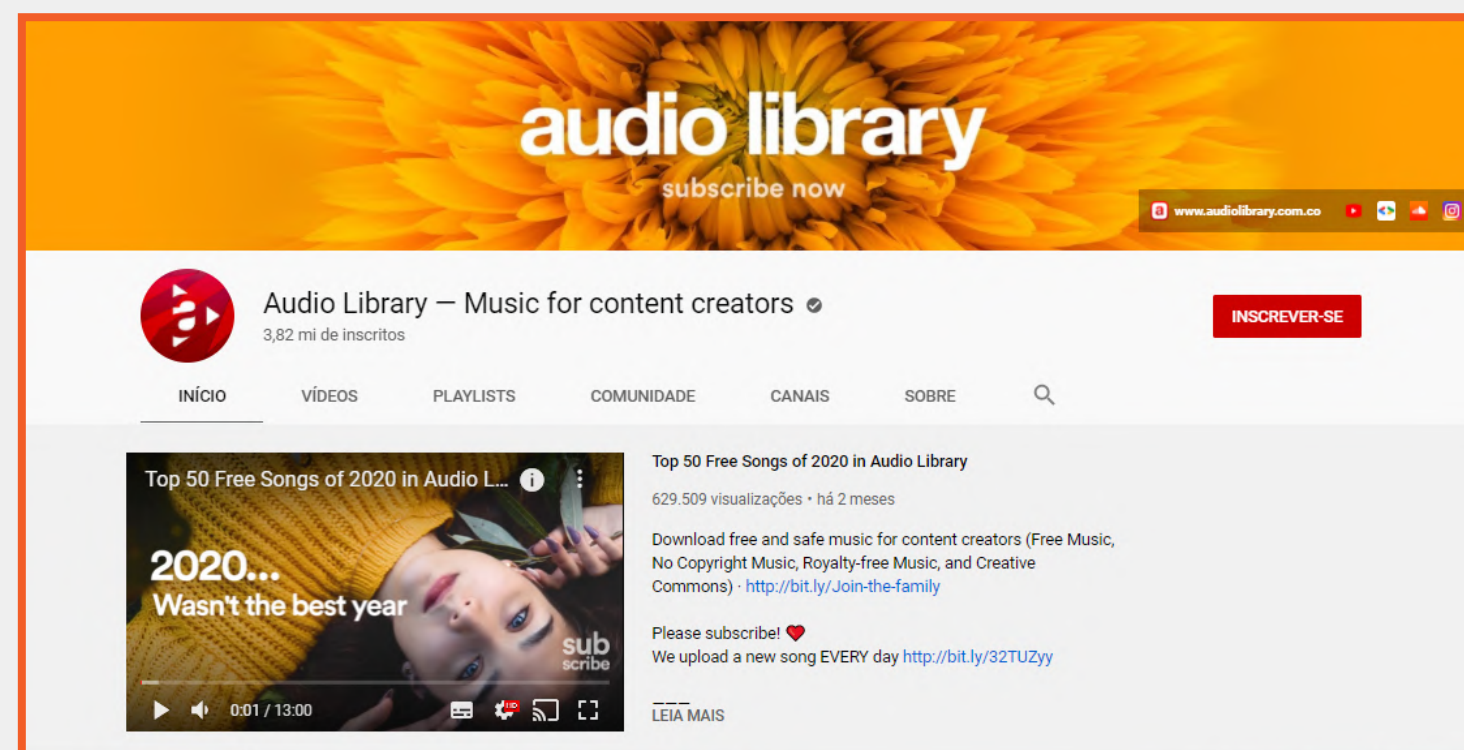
audio library
subscribe now
www.audiolibrary.com.co

Audio Library — Music for content creators
3,82 mi de inscritos
INSCREVER-SE

INÍCIO VÍDEOS PLAYLISTS COMUNIDADE CANAIS SOBRE

Top 50 Free Songs of 2020 in Audio L...
2020...
Wasn't the best year
sub scribe
0:01 / 13:00
HD

Top 50 Free Songs of 2020 in Audio Library
629.509 visualizações • há 2 meses
Download free and safe music for content creators (Free Music, No Copyright Music, Royalty-free Music, and Creative Commons) · http://bit.ly/Join-the-family

Please subscribe! ❤️
We upload a new song EVERY day http://bit.ly/32TUZyy

___
LEIA MAIS